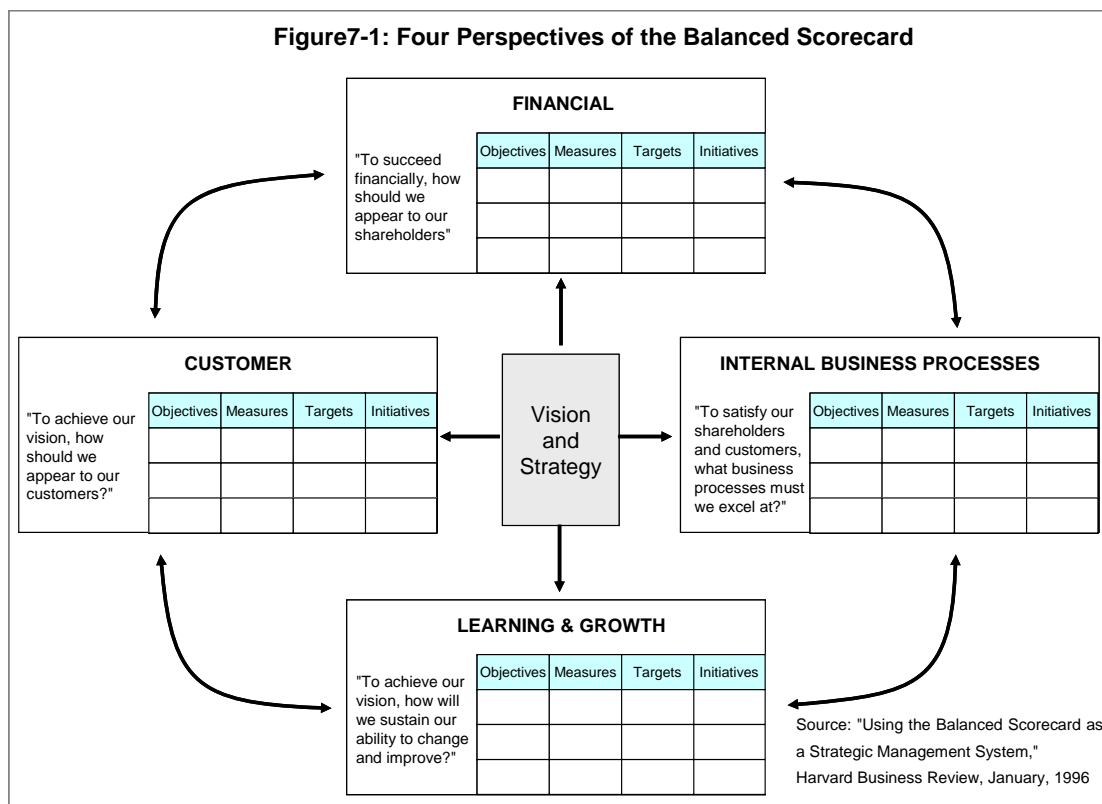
Figure7-1: Four Perspectives of the Balanced Scorecard

FINANCIAL

"To succeed financially, how should we appear to our shareholders"

| Objectives | Measures | Targets | Initiatives |
|---|---|---|---|
| | | | |
| | | | |
| | | | |

CUSTOMER

"To achieve our vision, how should we appear to our customers?"

| Objectives | Measures | Targets | Initiatives |
|---|---|---|---|
| | | | |
| | | | |
| | | | |

Vision and Strategy

INTERNAL BUSINESS PROCESSES

"To satisfy our shareholders and customers, what business processes must we excel at?"

| Objectives | Measures | Targets | Initiatives |
|---|---|---|---|
| | | | |
| | | | |
| | | | |

LEARNING & GROWTH

"To achieve our vision, how will we sustain our ability to change and improve?"

| Objectives | Measures | Targets | Initiatives |
|---|---|---|---|
| | | | |
| | | | |
| | | | |

Source: "Using the Balanced Scorecard as a Strategic Management System," Harvard Business Review, January, 1996